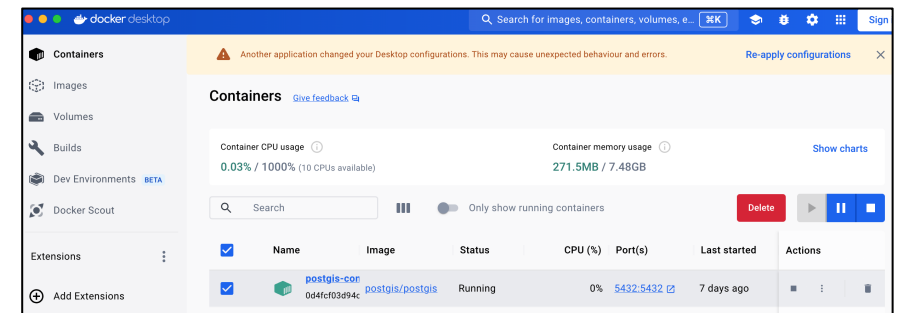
docker desktop

Search for images, containers, volumes, e... ⌘K

Sign

Containers

Images

Volumes

Builds

Dev Environments BETA

Docker Scout

Extensions

Add Extensions

Another application changed your Desktop configurations. This may cause unexpected behaviour and errors.

Re-apply configurations

Containers Give feedback

Container CPU usage

0.03% / 1000% (10 CPUs available)

Container memory usage

271.5MB / 7.48GB

Show charts

Search

Only show running containers

Delete

| | Name | Image | Status | CPU (%) | Port(s) | Last started | Actions |
|---|---|---|---|---|---|---|---|
| | postgis-con 0d4fcf03d94c | postgis/postgis | Running | 0% | 5432:5432 | 7 days ago | |